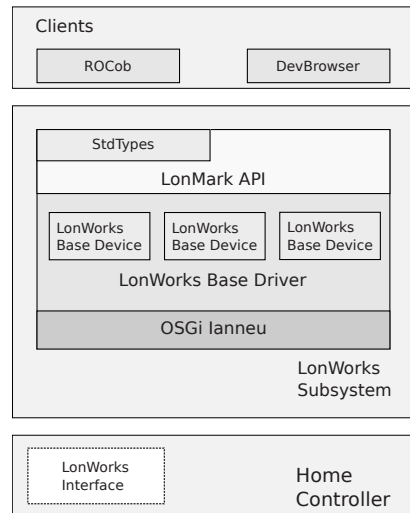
Clients

ROCob

DevBrowser

StdTypes

LonMark API

LonWorks Base Device

LonWorks Base Device

LonWorks Base Device

LonWorks Base Driver

OSGi Ianneu

LonWorks Subsystem

LonWorks Interface

Home Controller